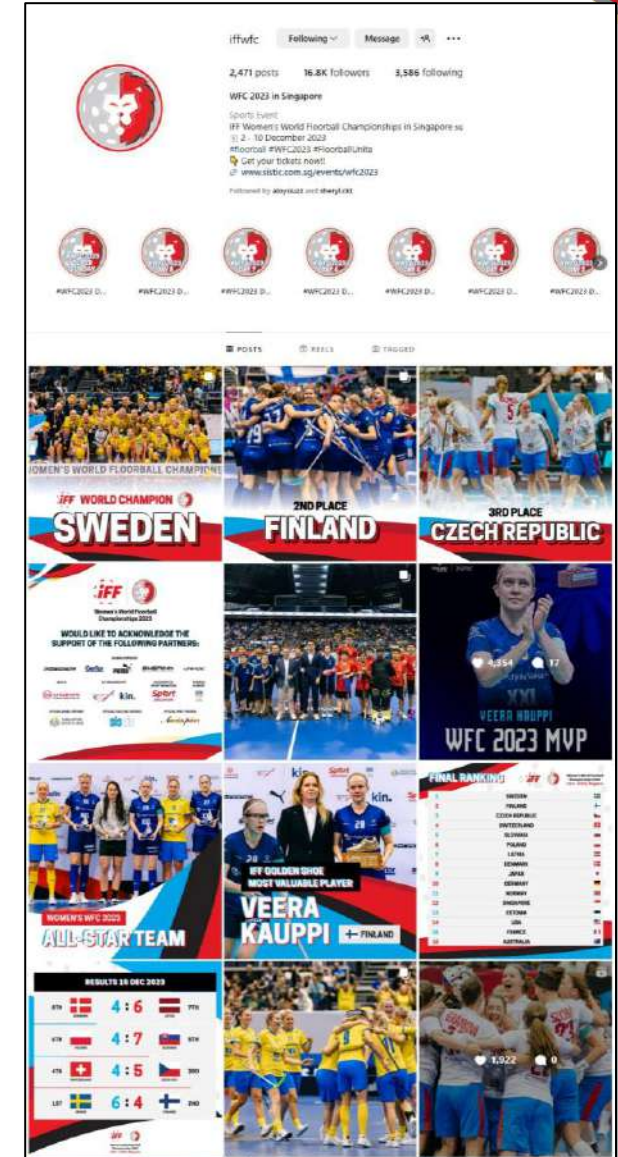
iffwfc Following Message

2,471 posts 16.8K followers 3,586 following

WFC 2023 in Singapore

Sports Event
IFF Women's World Floorball Championships in Singapore
2 - 10 December 2023
#floorball #WFC2023 #FloorballUnite
Get your tickets now!
www.sistic.com.sg/events/wfc2023

Followed by aloysiuzz and sheryl.ckt

#WFC2023 D... #WFC2023 D... #WFC2023 D... #WFC2023 D... #WFC2023 D... #WFC2023 D... #WFC2023 D...

POSTS REELS TAGGED

WOMEN'S WORLD FLOORBALL CHAMPIONS
IFF WORLD CHAMPION
SWEDEN

2ND PLACE
FINLAND

3RD PLACE
CZECH REPUBLIC

IFF
Women's World Floorball Championships 2023
WOULD LIKE TO ACKNOWLEDGE THE SUPPORT OF THE FOLLOWING PARTNERS:
kin. Sport

4,354 17
VEERA KAUPPI
WFC 2023 MVP

WOMEN'S WFC 2023
ALL-STAR TEAM

IFF GOLDEN SHOE
MOST VALUABLE PLAYER
VEERA KAUPPI
FINLAND

FINAL RANKING
SWEDEN
FINLAND
CZECH REPUBLIC
SWITZERLAND
SLOVAKIA
POLAND
LATVIA
DENMARK
JAPAN
GERMANY
NORWAY
SINGAPORE
ESTONIA
USA
FRANCE
AUSTRALIA

RESULTS 10 DEC 2023
4 : 6
4 : 7
4 : 5
6 : 4

1,922 0